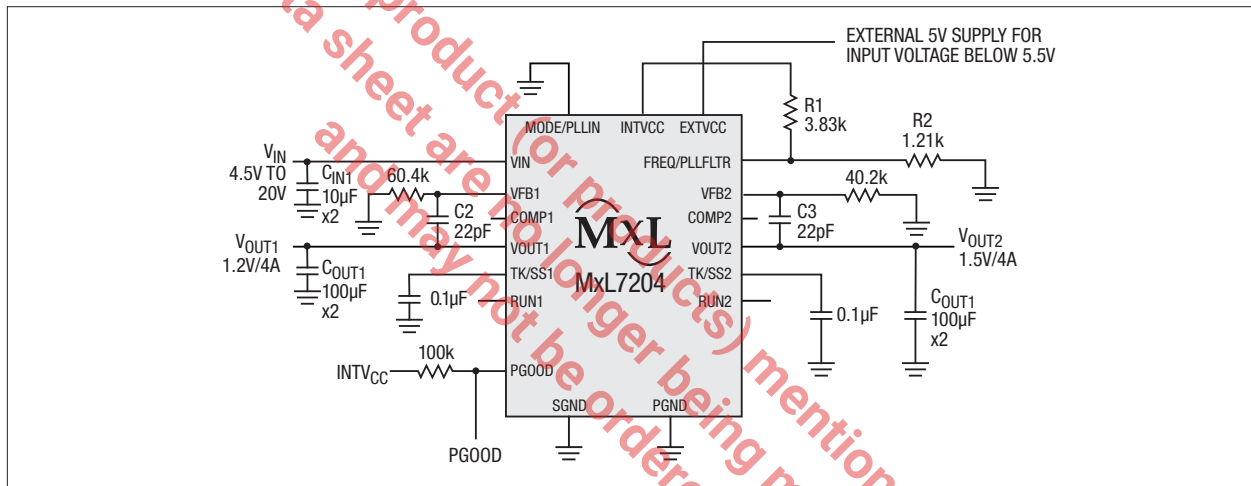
EXTERNAL 5V SUPPLY FOR INPUT VOLTAGE BELOW 5.5V

MODE/PLLIN INTVCC EXTVCC

R1 3.83k

R2 1.21k

$V_{IN}$ 4.5V TO 20V

$C_{IN1}$ 10µF x2

VIN

FREQ/PLLFLTR

60.4k

VFB1

VFB2

40.2k

C2 22pF

COMP1

COMP2

C3 22pF

$V_{OUT1}$ 1.2V/4A

VOUT1

VOUT2

$V_{OUT2}$ 1.5V/4A

$C_{OUT1}$ 100µF x2

TK/SS1

TK/SS2

MxL

MxL7204

0.1µF

RUN1

RUN2

0.1µF

$C_{OUT1}$ 100µF x2

100k

$INTV_{CC}$

PGOOD

SGND PGND

PGOOD

a sheet are no longer being mention

product (or products)

and may not be ordered